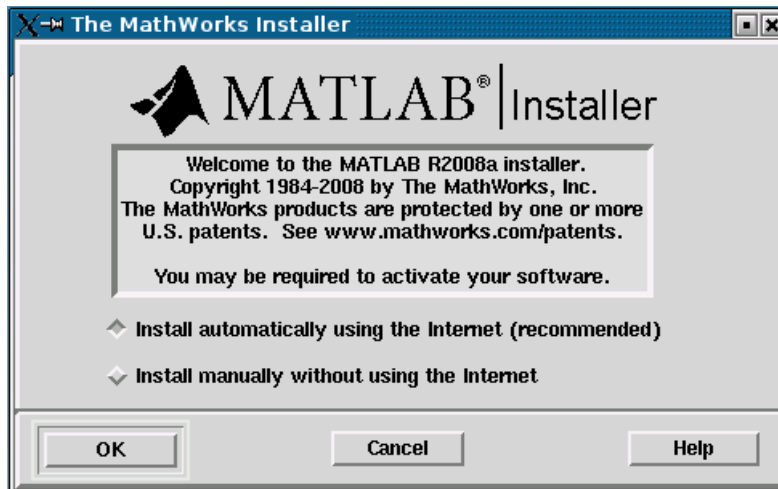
The MathWorks Installer

MATLAB® | Installer

Welcome to the MATLAB R2008a installer.
Copyright 1984-2008 by The MathWorks, Inc.
The MathWorks products are protected by one or more U.S. patents. See www.mathworks.com/patents.

You may be required to activate your software.

Install automatically using the Internet (recommended)

Install manually without using the Internet

OK

Cancel

Help